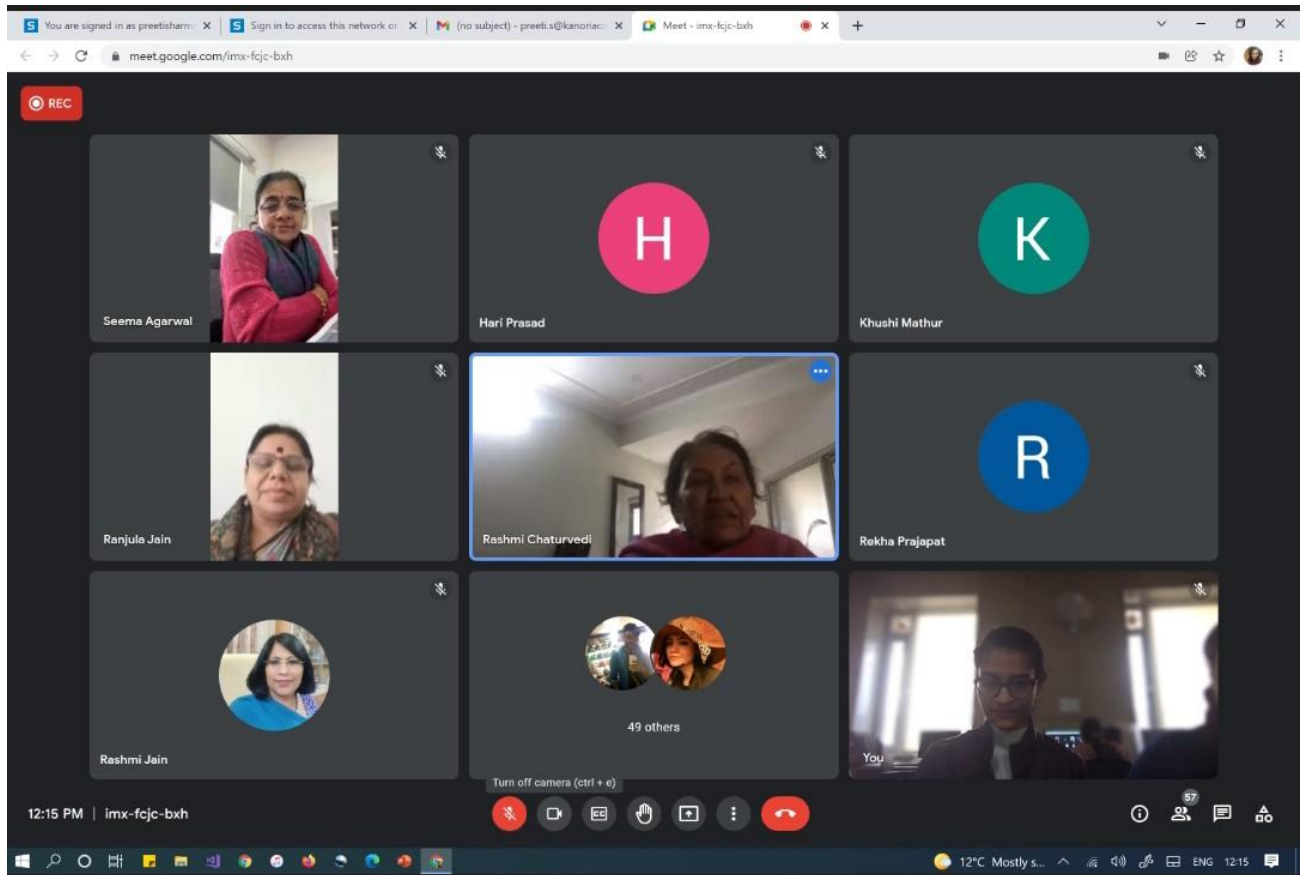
You are signed in as preetisharm ×
Sign in to access this network or ×
(no subject) - preeti.s@kanoriac ×
Meet - imx-fcjc-bxh ×
meet.google.com/imx-fcjc-bxh

REC

Seema Agarwal

H
Hari Prasad

K
Khushi Mathur

Ranjula Jain

Rashmi Chaturvedi

R
Rekha Prajapat

Rashmi Jain

49 others

You

Turn off camera (ctrl + e)

12:15 PM | imx-fcjc-bxh

57

12°C Mostly s... ENG 12:15